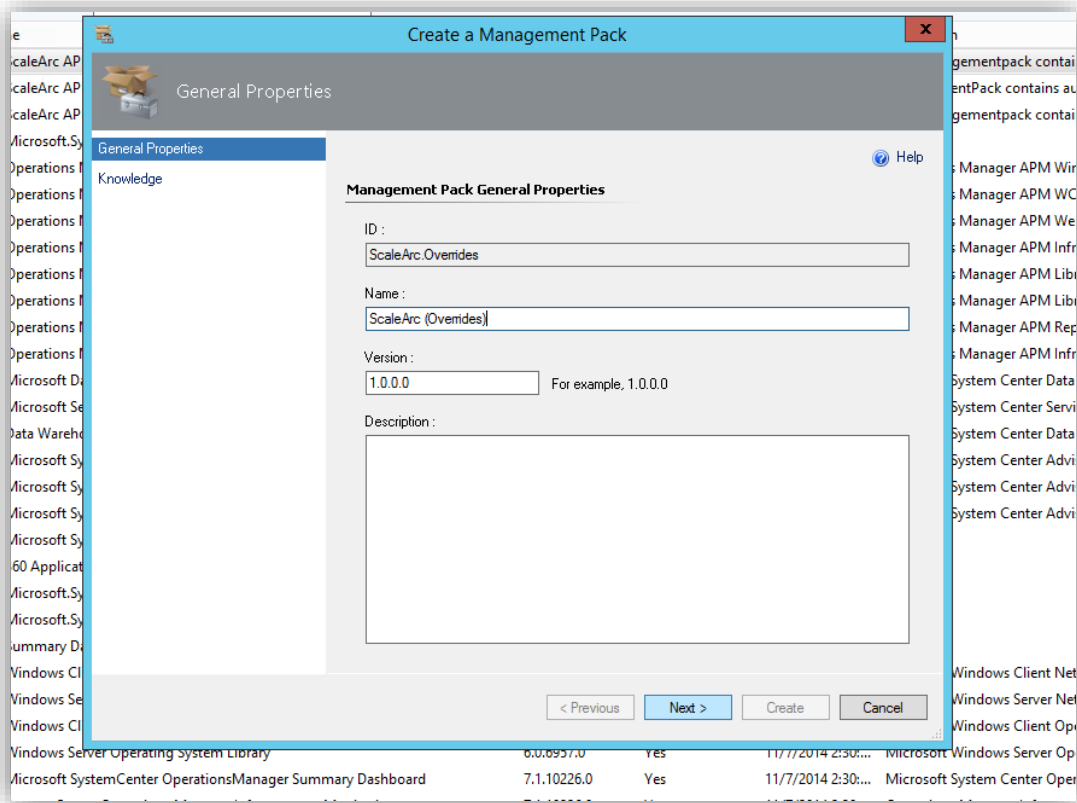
e

ScaleArc AP
ScaleArc AP
ScaleArc AP
Microsoft.Sy
Operations M
Operations M
Operations M
Operations M
Operations M
Operations M
Operations M
Operations M
Microsoft Da
Microsoft Se
Data Wareho
Microsoft Sy
Microsoft Sy
Microsoft Sy
Microsoft Sy
360 Applicat
Microsoft.Sy
Microsoft.Sy
Summary Da
Windows Cl
Windows Se
Windows Cl
Windows Server Operating System Library | 6.0.6957.0 | Yes | 11/7/2014 2:30:... | Microsoft Windows Server Op
Microsoft SystemCenter OperationsManager Summary Dashboard | 7.1.10226.0 | Yes | 11/7/2014 2:30:... | Microsoft System Center Oper

n
gementpack contai
entPack contains au
gementpack contai
s Manager APM Wir
s Manager APM WC
s Manager APM We
s Manager APM Infr
s Manager APM Libr
s Manager APM Libr
s Manager APM Rep
s Manager APM Infr
System Center Data
System Center Servi
System Center Data
System Center Advi
System Center Advi
System Center Advi
Windows Client Net
Windows Server Net
Windows Client Ope

Create a Management Pack

General Properties

General Properties
Knowledge

Help

Management Pack General Properties

ID :
ScaleArc.Overrides

Name :
ScaleArc (Overrides)

Version :
1.0.0.0
For example, 1.0.0.0

Description :

< Previous
Next >
Create
Cancel